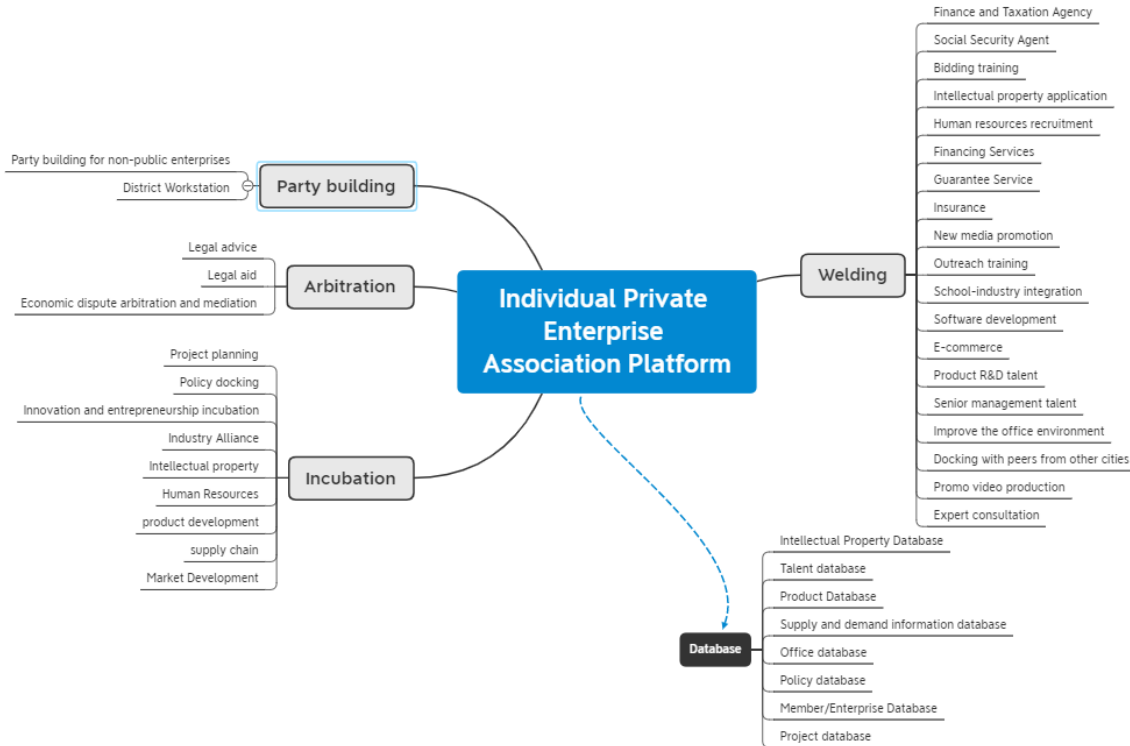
Individual Private Enterprise Association Platform

Party building
Party building for non-public enterprises
District Workstation

Arbitration
Legal advice
Legal aid
Economic dispute arbitration and mediation

Incubation
Project planning
Policy docking
Innovation and entrepreneurship incubation
Industry Alliance
Intellectual property
Human Resources
product development
supply chain
Market Development

Welding
Finance and Taxation Agency
Social Security Agent
Bidding training
Intellectual property application
Human resources recruitment
Financing Services
Guarantee Service
Insurance
New media promotion
Outreach training
School-industry integration
Software development
E-commerce
Product R&D talent
Senior management talent
Improve the office environment
Docking with peers from other cities
Promo video production
Expert consultation

Database
Intellectual Property Database
Talent database
Product Database
Supply and demand information database
Office database
Policy database
Member/Enterprise Database
Project database